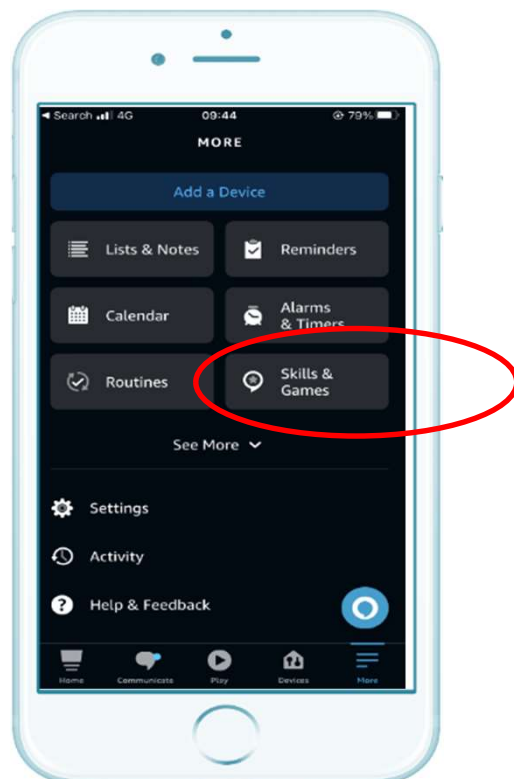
◄ Search 4G 09:44 79%

MORE

Add a Device

Lists & Notes

Reminders

Calendar

Alarms & Timers

Routines

Skills & Games

See More

Settings

Activity

Help & Feedback

Home

Communicate

Play

Devices

More